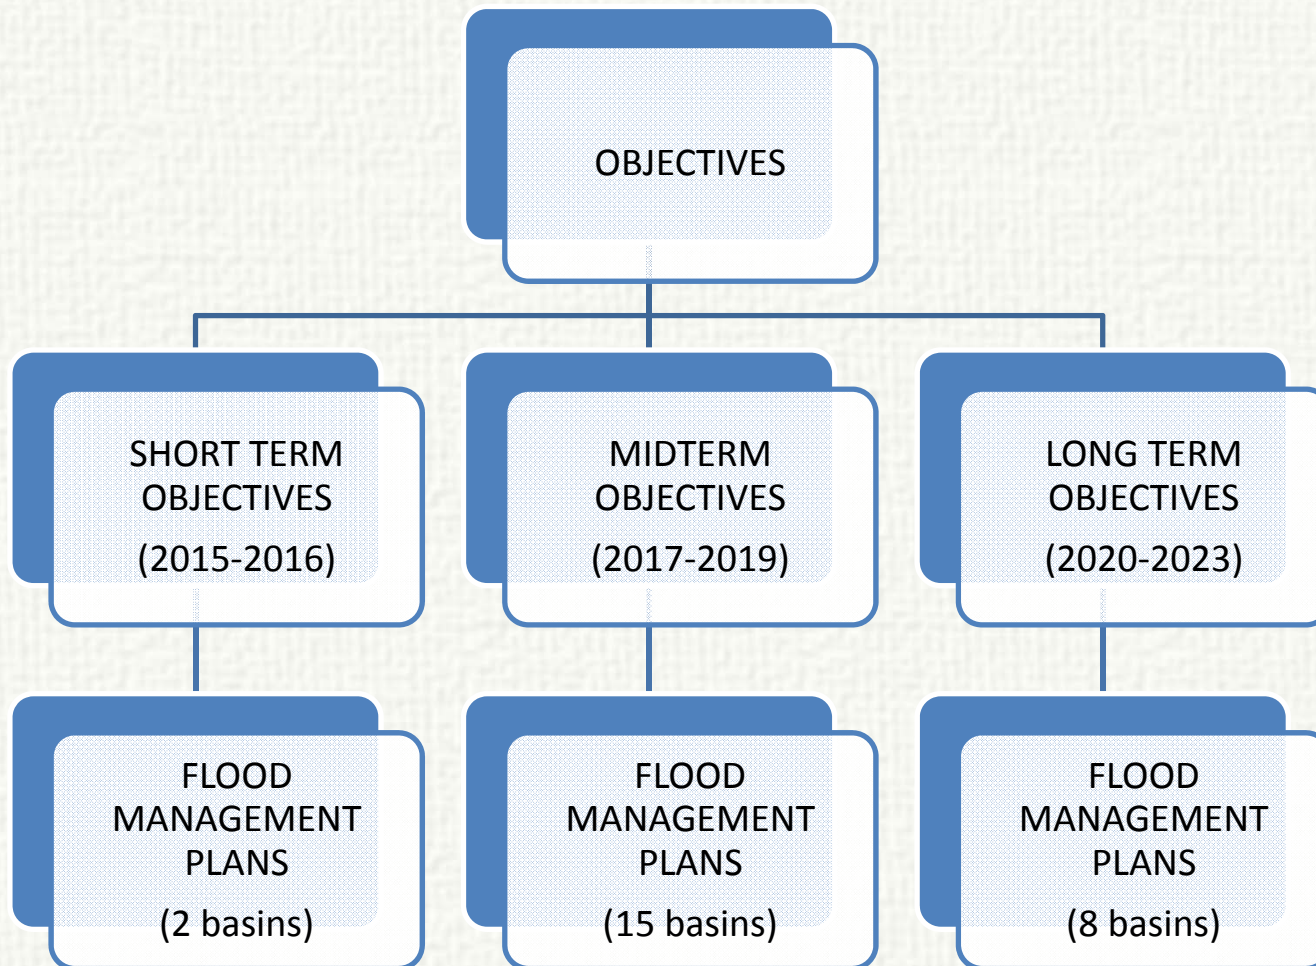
OBJECTIVES

SHORT TERM OBJECTIVES
(2015-2016)

MIDTERM OBJECTIVES
(2017-2019)

LONG TERM OBJECTIVES
(2020-2023)

FLOOD MANAGEMENT PLANS
(2 basins)

FLOOD MANAGEMENT PLANS
(15 basins)

FLOOD MANAGEMENT PLANS
(8 basins)